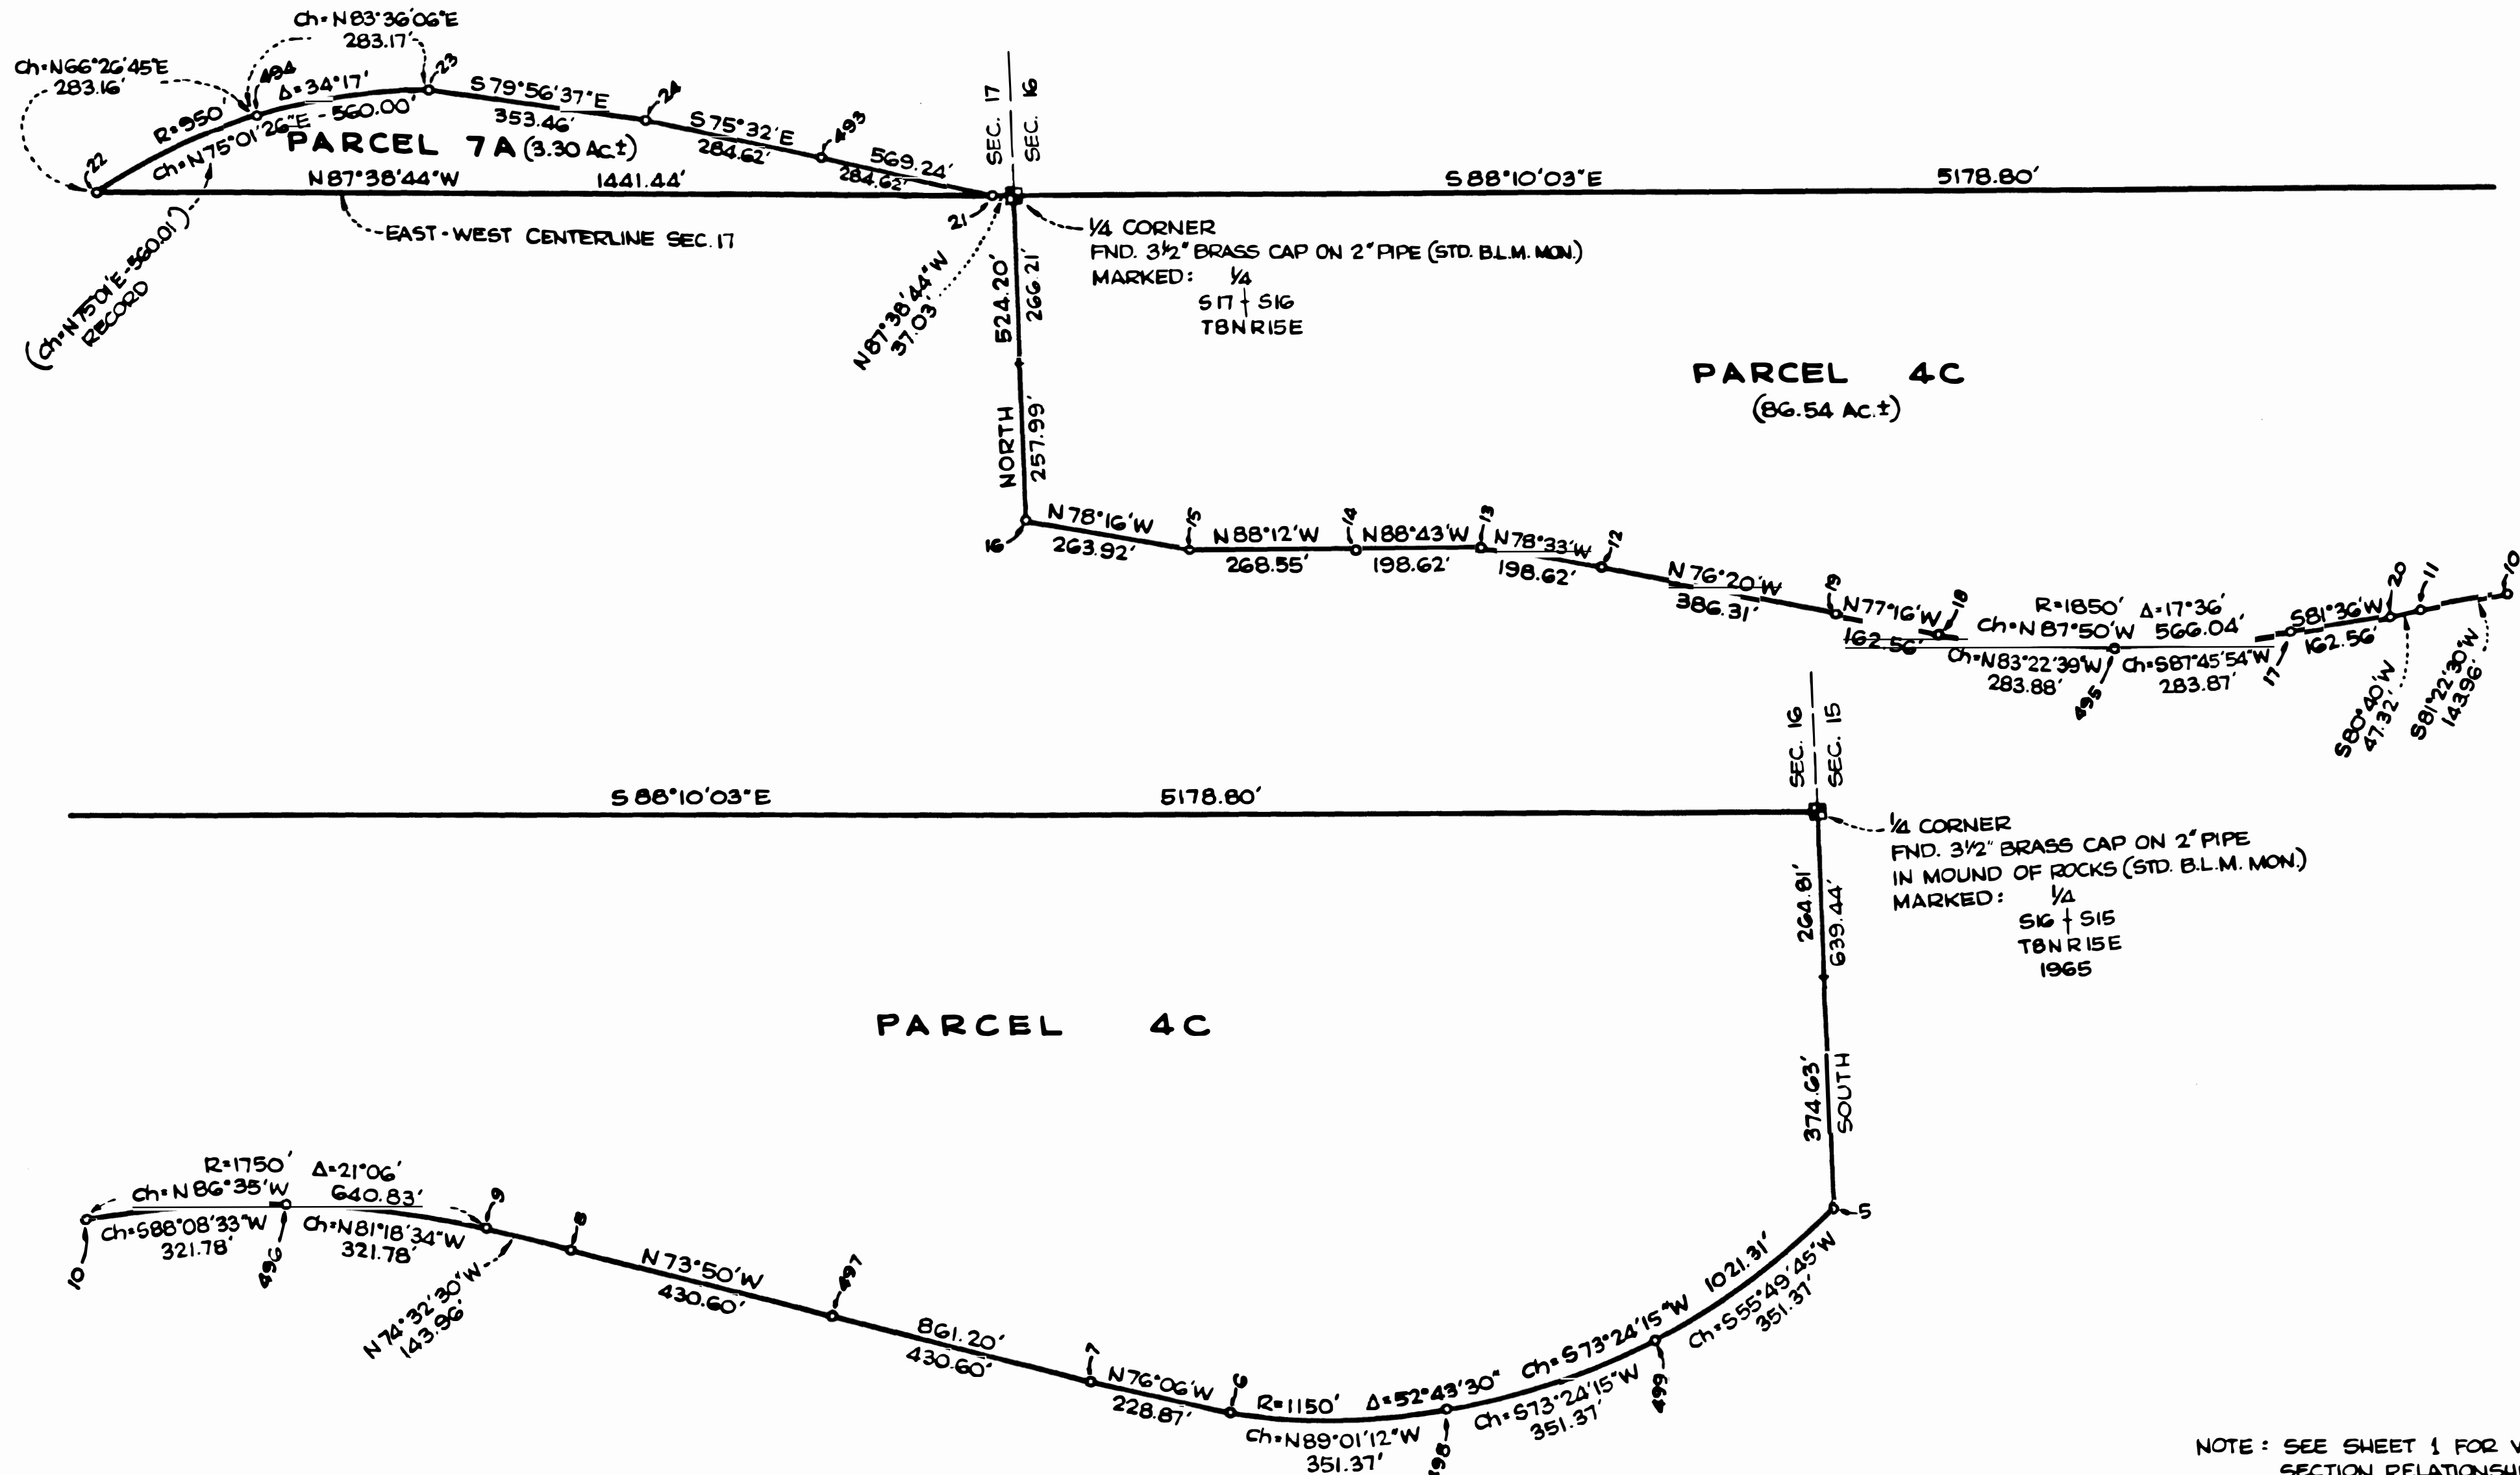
Ch=N83°36'06"E
283.17'

Ch=N66°26'45"E
283.16'

494
Δ=34°17'
23
S79°56'37"E
353.46'
24
S75°32'E
284.62'
493
569.24'
284.62'
R=950'
Ch=N75°01'26"E - 560.00'
PARCEL 7A (3.30 Ac.±)
22
N87°38'44"W
1441.44'
S88°10'03"E
5178.80'
SEC. 17
SEC. 16
21
(Ch=N75°01'E-560.01')
RECORD
EAST-WEST CENTERLINE SEC. 17
1/4 CORNER
FND. 3½" BRASS CAP ON 2" PIPE (STD. B.L.M. MON.)
MARKED: 1/4
S17 | S16
T8N R15E
N87°38'44"W
37.03'
524.20'
266.21'
NORTH
257.99'

PARCEL 4C
(86.54 AC.±)

16
N78°16'W
263.92'
15
N88°12'W
268.55'
14
N88°43'W
198.62'
13
N78°33'W
198.62'
12
N76°20'W
386.31'
19
N77°16'W
162.56'
18
R=1850'
Δ=17°36'
Ch=N87°50'W
566.04'
Ch=N83°22'39"W
283.88'
495
Ch=S87°45'54"W
283.87'
17
S81°36'W
162.56'
20
11
10
S80°40'W
47.32'
S81°22'30"W
143.96'

SEC. 16
SEC. 15
S88°10'03"E
5178.80'
1/4 CORNER
FND. 3½" BRASS CAP ON 2" PIPE
IN MOUND OF ROCKS (STD. B.L.M. MON.)
MARKED: 1/4
S16 | S15
T8N R15E
1965
264.81'
639.44'

PARCEL 4C

374.63'
SOUTH

R=1750'
Δ=21°06'
Ch=N86°35'W
640.83'
Ch=S88°08'33"W
321.78'
10
496
Ch=N81°18'34"W
321.78'
9
N74°32'30"W
143.96'
8
N73°50'W
430.60'
497
861.20'
430.60'
7
N76°06'W
228.87'
6
R=1150'
Δ=52°43'30"
Ch=N89°01'12"W
351.37'
498
Ch=S73°24'15"W
351.37'
Ch=S73°24'15"W
1021.31'
499
Ch=S55°49'45"W
351.37'
5

NOTE: SEE SHEET 1 FOR V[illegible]
SECTION RELATIONSH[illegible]